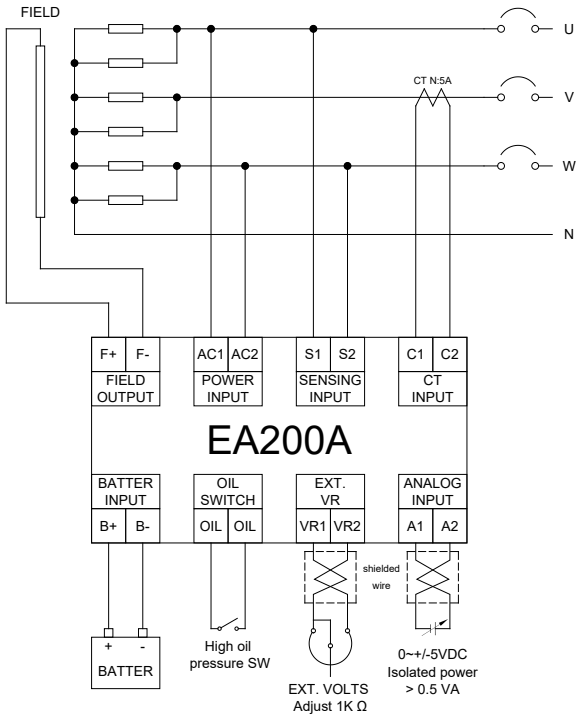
FIELD

U

CT N:5A

V

W

N

F+ F-
FIELD OUTPUT

AC1 AC2
POWER INPUT

S1 S2
SENSING INPUT

C1 C2
CT INPUT

EA200A

BATTER INPUT
B+ B-

OIL SWITCH
OIL OIL

EXT. VR
VR1 VR2

ANALOG INPUT
A1 A2

shielded wire

+ -
BATTER

High oil pressure SW

EXT. VOLTS Adjust 1K Ω

0~+/-5VDC Isolated power > 0.5 VA